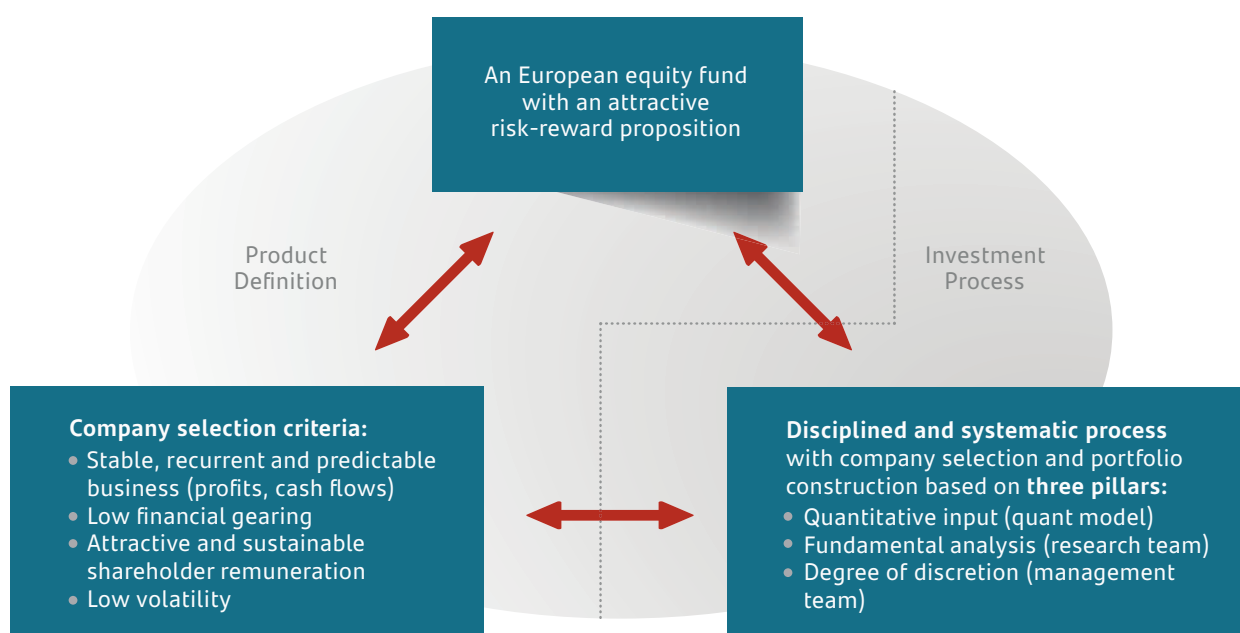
An European equity fund with an attractive risk-reward proposition

Product Definition

Investment Process

**Company selection criteria:**
- Stable, recurrent and predictable business (profits, cash flows)
- Low financial gearing
- Attractive and sustainable shareholder remuneration
- Low volatility

**Disciplined and systematic process** with company selection and portfolio construction based on **three pillars:**
- Quantitative input (quant model)
- Fundamental analysis (research team)
- Degree of discretion (management team)